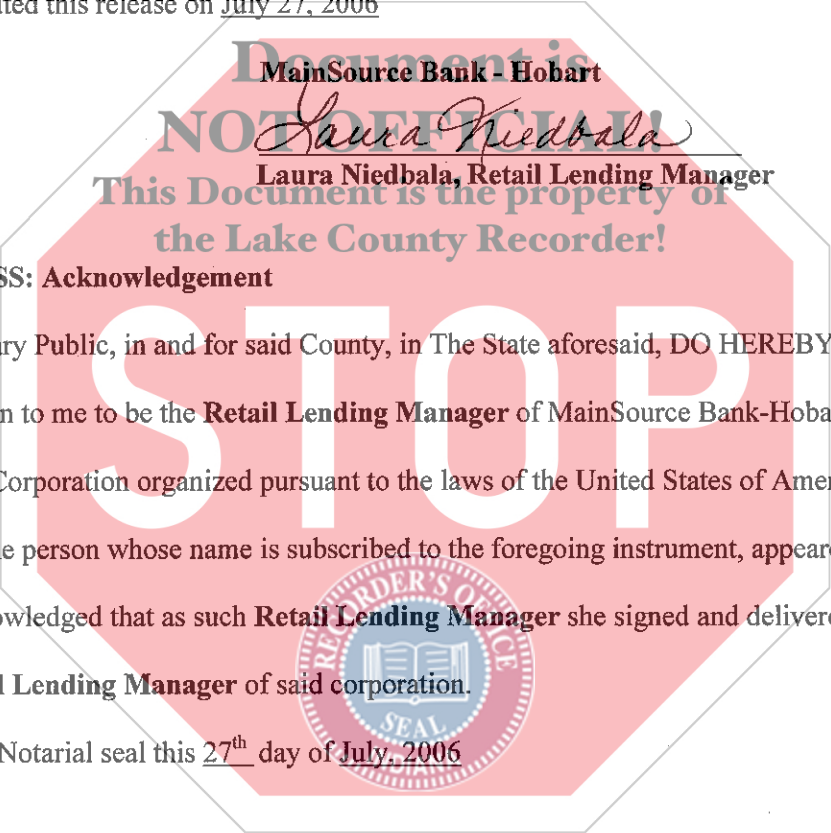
ated this release on July 27, 2006

Document is NOT OFFICIAL!

MainSource Bank - Hobart

Laura Niedbala

Laura Niedbala, Retail Lending Manager

This Document is the property of the Lake County Recorder!

SS: Acknowledgement

ry Public, in and for said County, in The State aforesaid, DO HEREBY

n to me to be the Retail Lending Manager of MainSource Bank-Hoba

Corporation organized pursuant to the laws of the United States of Amer

e person whose name is subscribed to the foregoing instrument, appeare

owledged that as such Retail Lending Manager she signed and delivere

l Lending Manager of said corporation.

Notarial seal this $27^{th}$ day of July, 2006

STOP

RECORDER'S OFFICE SEAL